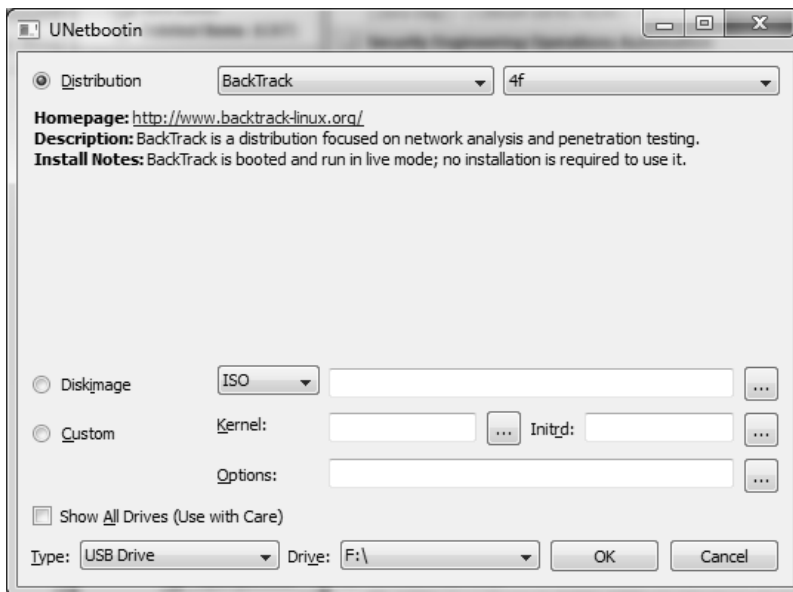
UNetbootin

Distribution BackTrack 4f

Homepage: http://www.backtrack-linux.org/
Description: BackTrack is a distribution focused on network analysis and penetration testing.
Install Notes: BackTrack is booted and run in live mode; no installation is required to use it.

Diskimage ISO ...

Custom Kernel: ... Initrd: ...

Options: ...

Show All Drives (Use with Care)

Type: USB Drive Drive: F:\ OK Cancel